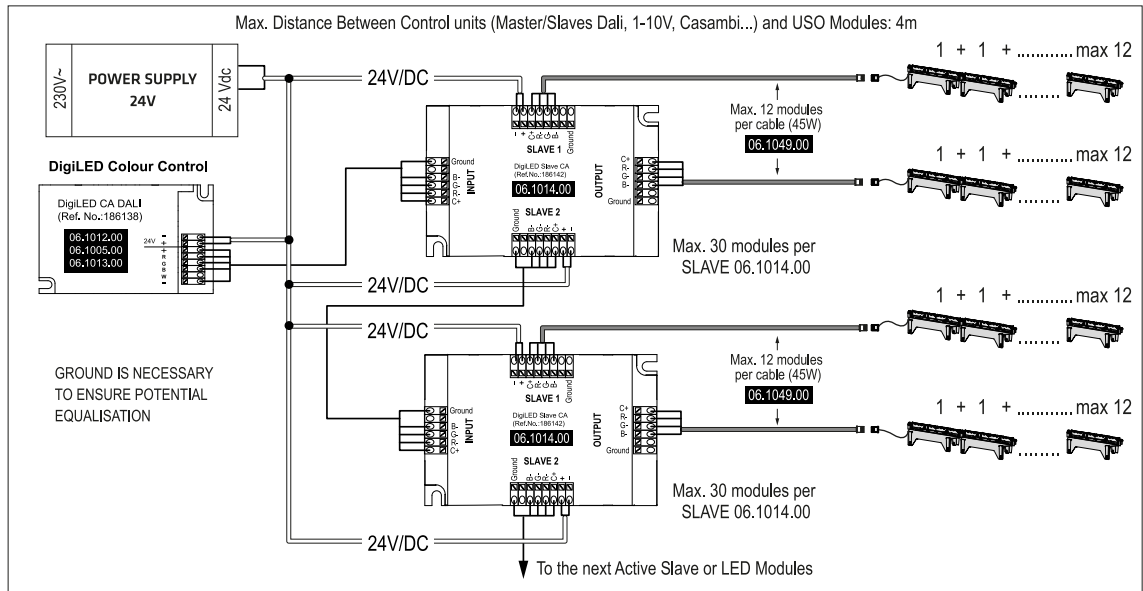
Max. Distance Between Control units (Master/Slaves Dali, 1-10V, Casambi...) and USO Modules: 4m

230V~
POWER SUPPLY
24V
24 Vdc

24V/DC

1 + 1 + .......... max 12

Max. 12 modules per cable (45W)
06.1049.00

1 + 1 + .......... max 12

DigiLED Colour Control

DigiLED CA DALI
(Ref. No.:186138)
06.1012.00
06.1005.00
06.1013.00
24V
+
R
G
B
W

Ground
B-
G-
R-
C+
INPUT

SLAVE 1
Ground
DigiLED Slave CA
(Ref.No.:186142)
06.1014.00
SLAVE 2
Ground

OUTPUT
C+
R-
G-
B-
Ground

Max. 30 modules per SLAVE 06.1014.00

24V/DC

24V/DC

1 + 1 + .......... max 12

Max. 12 modules per cable (45W)
06.1049.00

GROUND IS NECESSARY TO ENSURE POTENTIAL EQUALISATION

Ground
B-
G-
R-
C+
INPUT

SLAVE 1
Ground
DigiLED Slave CA
(Ref.No.:186142)
06.1014.00
SLAVE 2
Ground

OUTPUT
C+
R-
G-
B-
Ground

1 + 1 + .......... max 12

Max. 30 modules per SLAVE 06.1014.00

24V/DC

To the next Active Slave or LED Modules